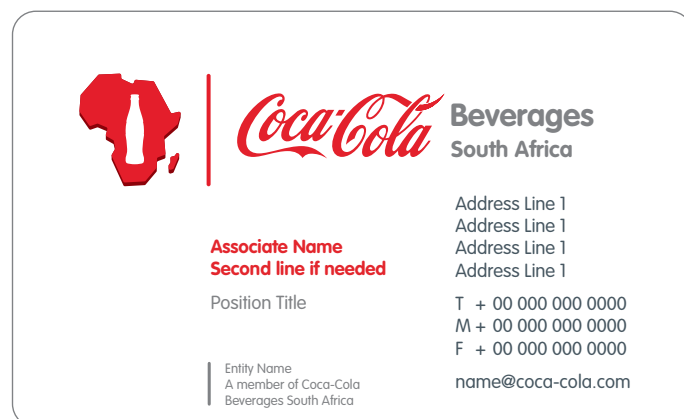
Coca-Cola Beverages South Africa

Associate Name
Second line if needed

Position Title

Entity Name
A member of Coca-Cola Beverages South Africa

Address Line 1
Address Line 1
Address Line 1
Address Line 1

T + 00 000 000 0000
M + 00 000 000 0000
F + 00 000 000 0000

name@coca-cola.com